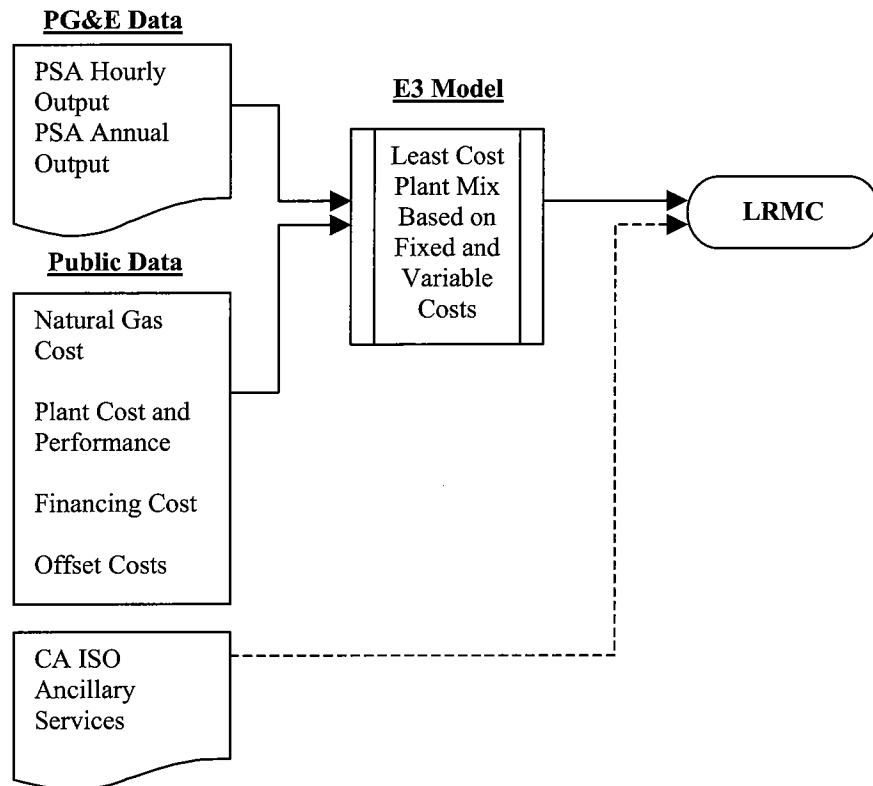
PG&E Data

PSA Hourly Output
PSA Annual Output

E3 Model

Least Cost Plant Mix Based on Fixed and Variable Costs

LRMC

Public Data

Natural Gas Cost

Plant Cost and Performance

Financing Cost

Offset Costs

CA ISO Ancillary Services